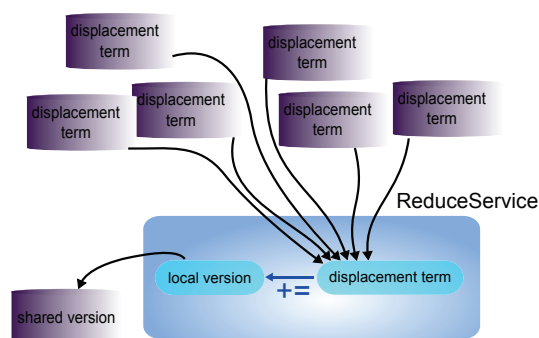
displacement term

displacement term

displacement term

displacement term

displacement term

displacement term

displacement term

ReduceService

local version

+=

displacement term

shared version